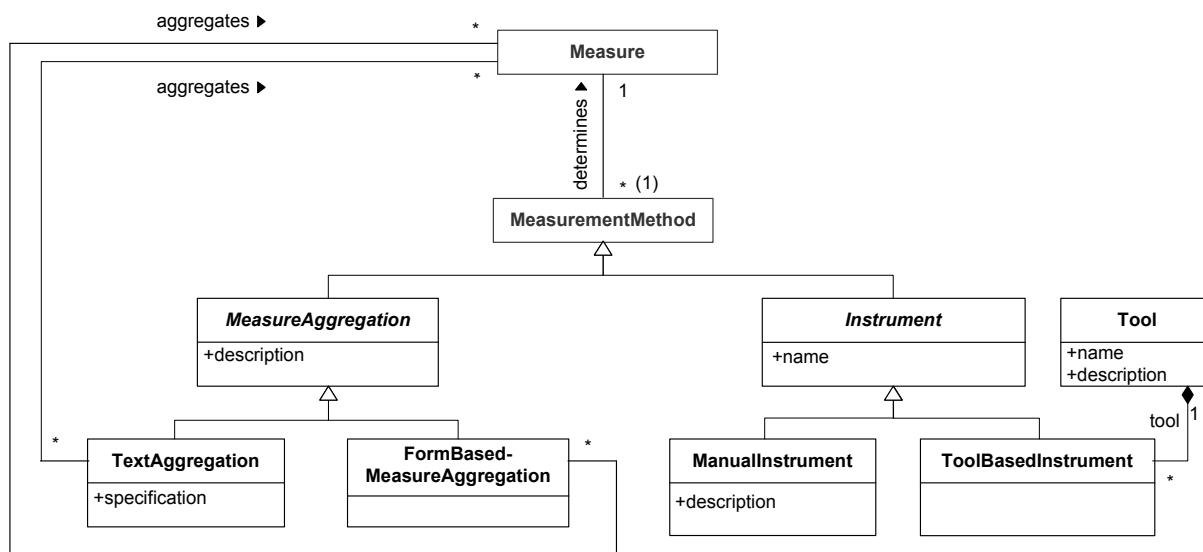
aggregates ▶
*
Measure
*
aggregates ▶
1
determines ▶
* (1)
MeasurementMethod
MeasureAggregation
+description
Instrument
+name
Tool
+name
+description
tool
1
*
TextAggregation
+specification
FormBased-MeasureAggregation
*
ManualInstrument
+description
ToolBasedInstrument
*